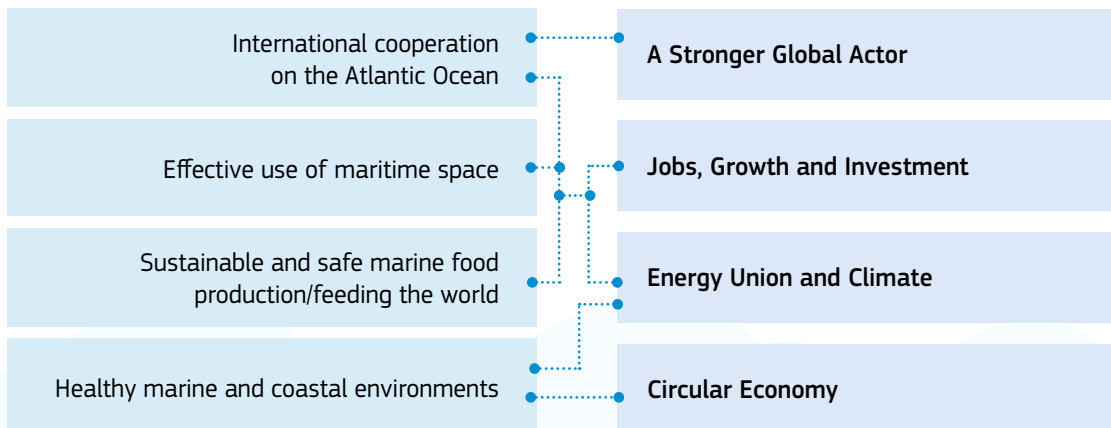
International cooperation on the Atlantic Ocean

A Stronger Global Actor

Effective use of maritime space

Jobs, Growth and Investment

Sustainable and safe marine food production/feeding the world

Energy Union and Climate

Healthy marine and coastal environments

Circular Economy